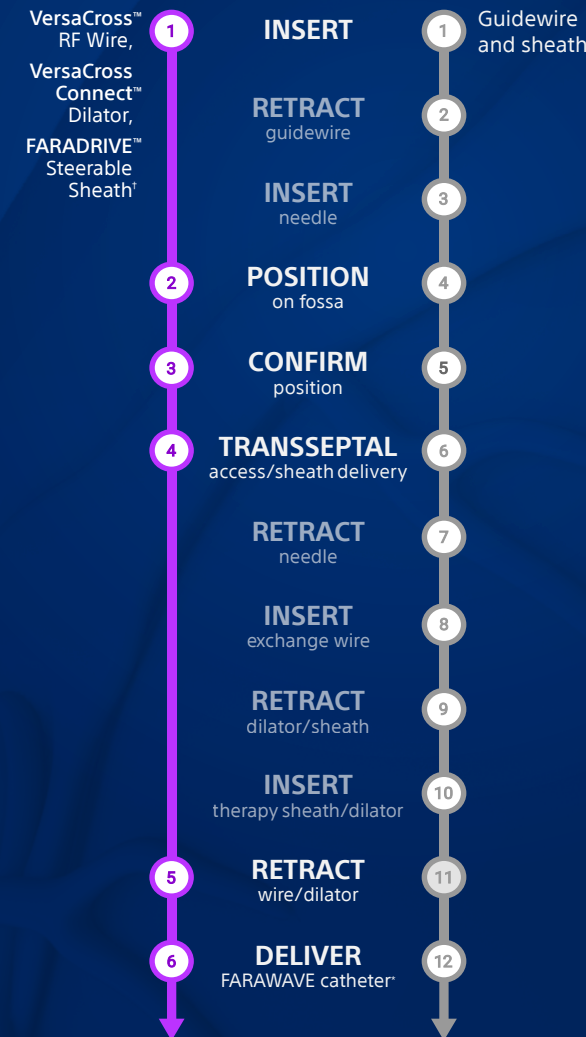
VersaCross™ RF Wire,

VersaCross Connect™ Dilator,

FARADRIVE™ Steerable Sheath†

1

INSERT

1

Guidewire and sheath

RETRACT
guidewire

2

INSERT
needle

3

2

POSITION
on fossa

4

3

CONFIRM
position

5

4

TRANSSEPTAL
access/sheath delivery

6

RETRACT
needle

7

INSERT
exchange wire

8

RETRACT
dilator/sheath

9

INSERT
therapy sheath/dilator

10

5

RETRACT
wire/dilator

11

6

DELIVER
FARAWAVE catheter*

12